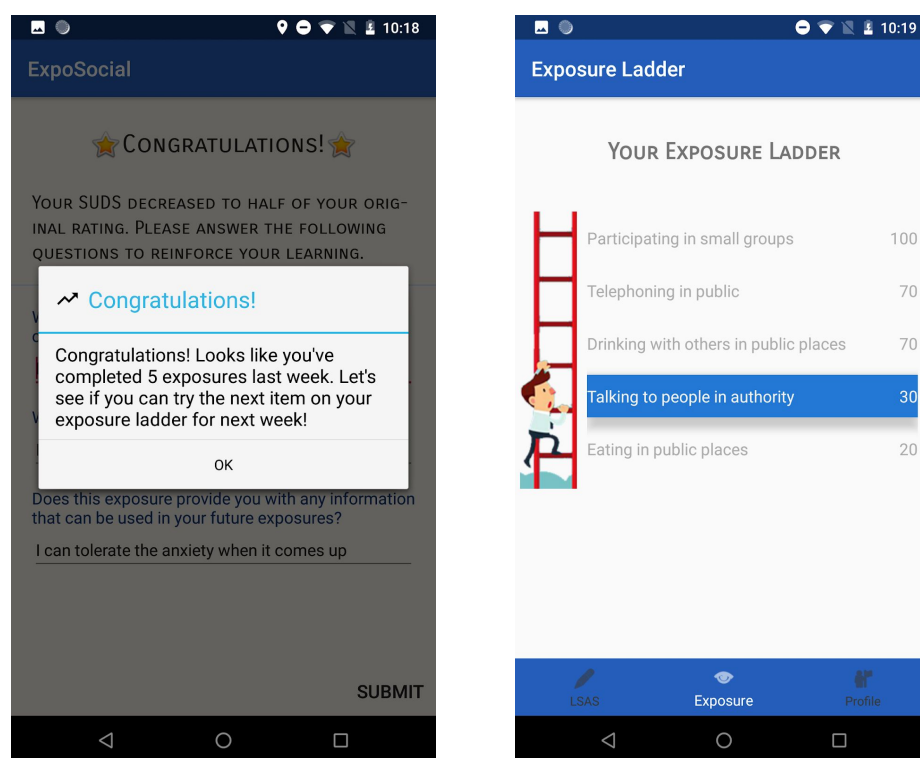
10:18

ExpoSocial

Congratulations!

Your SUDS decreased to half of your original rating. Please answer the following questions to reinforce your learning.

Congratulations!

Congratulations! Looks like you've completed 5 exposures last week. Let's see if you can try the next item on your exposure ladder for next week!

OK

Does this exposure provide you with any information that can be used in your future exposures?

I can tolerate the anxiety when it comes up

SUBMIT

10:19

Exposure Ladder

Your Exposure Ladder

| | |
|---|---|
| Participating in small groups | 100 |
| Telephoning in public | 70 |
| Drinking with others in public places | 70 |
| Talking to people in authority | 30 |
| Eating in public places | 20 |

LSAS

Exposure

Profile